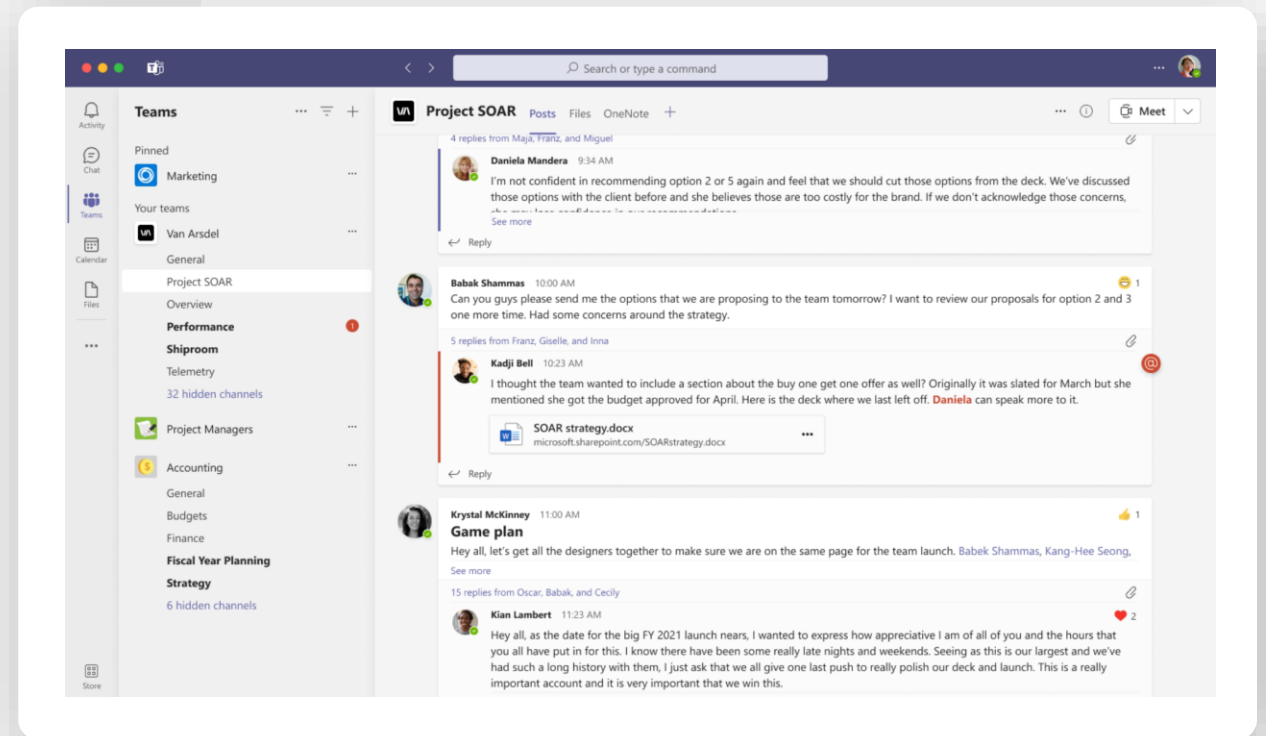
Search or type a command

Activity
Chat
Teams
Calendar
Files
...
Store

Teams

Pinned
Marketing

Your teams
Van Arsdel
General
Project SOAR
Overview
Performance 1
Shiproom
Telemetry
32 hidden channels

Project Managers

Accounting
General
Budgets
Finance
Fiscal Year Planning
Strategy
6 hidden channels

Project SOAR Posts Files OneNote +

Meet

4 replies from Maja, Franz, and Miguel

Daniela Mandera 9:34 AM
I'm not confident in recommending option 2 or 5 again and feel that we should cut those options from the deck. We've discussed those options with the client before and she believes those are too costly for the brand. If we don't acknowledge those concerns, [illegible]
See more

Reply

Babak Shammas 10:00 AM
1
Can you guys please send me the options that we are proposing to the team tomorrow? I want to review our proposals for option 2 and 3 one more time. Had some concerns around the strategy.

5 replies from Franz, Giselle, and Inna

Kadji Bell 10:23 AM
I thought the team wanted to include a section about the buy one get one offer as well? Originally it was slated for March but she mentioned she got the budget approved for April. Here is the deck where we last left off. Daniela can speak more to it.

SOAR strategy.docx
microsoft.sharepoint.com/SOARstrategy.docx

Reply

Krystal McKinney 11:00 AM
1
Game plan
Hey all, let's get all the designers together to make sure we are on the same page for the team launch. Babek Shammas, Kang-Hee Seong,
See more

15 replies from Oscar, Babak, and Cecily

Kian Lambert 11:23 AM
2
Hey all, as the date for the big FY 2021 launch nears, I wanted to express how appreciative I am of all of you and the hours that you all have put in for this. I know there have been some really late nights and weekends. Seeing as this is our largest and we've had such a long history with them, I just ask that we all give one last push to really polish our deck and launch. This is a really important account and it is very important that we win this.